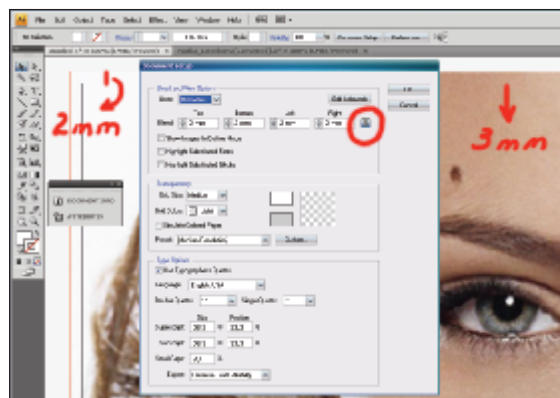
File Edit Object Type Select Effect View Window Help

2mm

3mm

Bleed

Top

Bottom

Left

Right

2 mm

2 mm

2 mm

3 mm

Edit Artboards

OK

Cancel

Show Images In Outline Mode

Highlight Substituted Fonts

Highlight Substituted Glyphs

Transparency

Grid Size: Medium

Grid Colors: Light

Simulate Colored Paper

Preset: [Medium Resolution]

Custom...

Type Options

Use Typographer's Quotes

Language: English: USA

Double Quotes:

Single Quotes:

Size

Position

Superscript: 58.3 % 33.3 %

Subscript: 58.3 % 33.3 %

Small Caps: 70 %

Export: Preserve Text Editability

DOCUMENT INFO

ATTRIBUTES